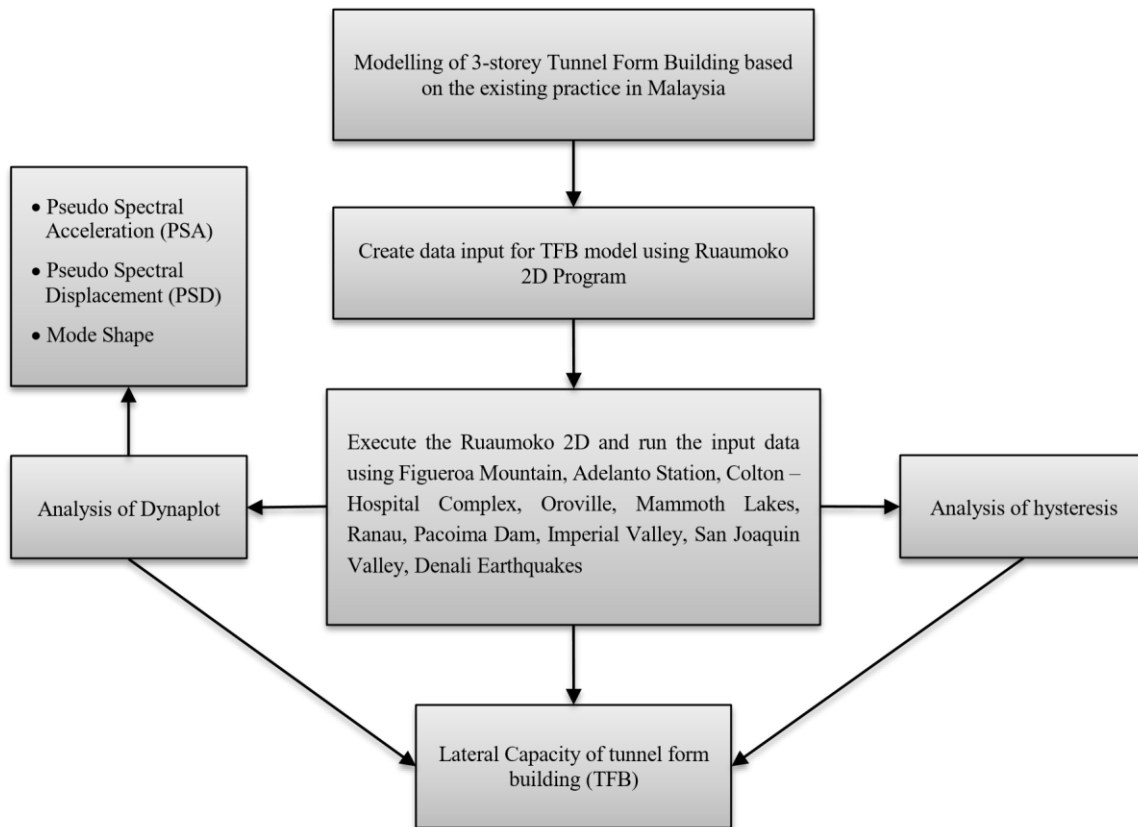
Modelling of 3-storey Tunnel Form Building based on the existing practice in Malaysia

- Pseudo Spectral Acceleration (PSA)
- Pseudo Spectral Displacement (PSD)
- Mode Shape

Create data input for TFB model using Ruaumoko 2D Program

Analysis of Dynaplot

Execute the Ruaumoko 2D and run the input data using Figueroa Mountain, Adelanto Station, Colton – Hospital Complex, Oroville, Mammoth Lakes, Ranau, Pacoima Dam, Imperial Valley, San Joaquin Valley, Denali Earthquakes

Analysis of hysteresis

Lateral Capacity of tunnel form building (TFB)